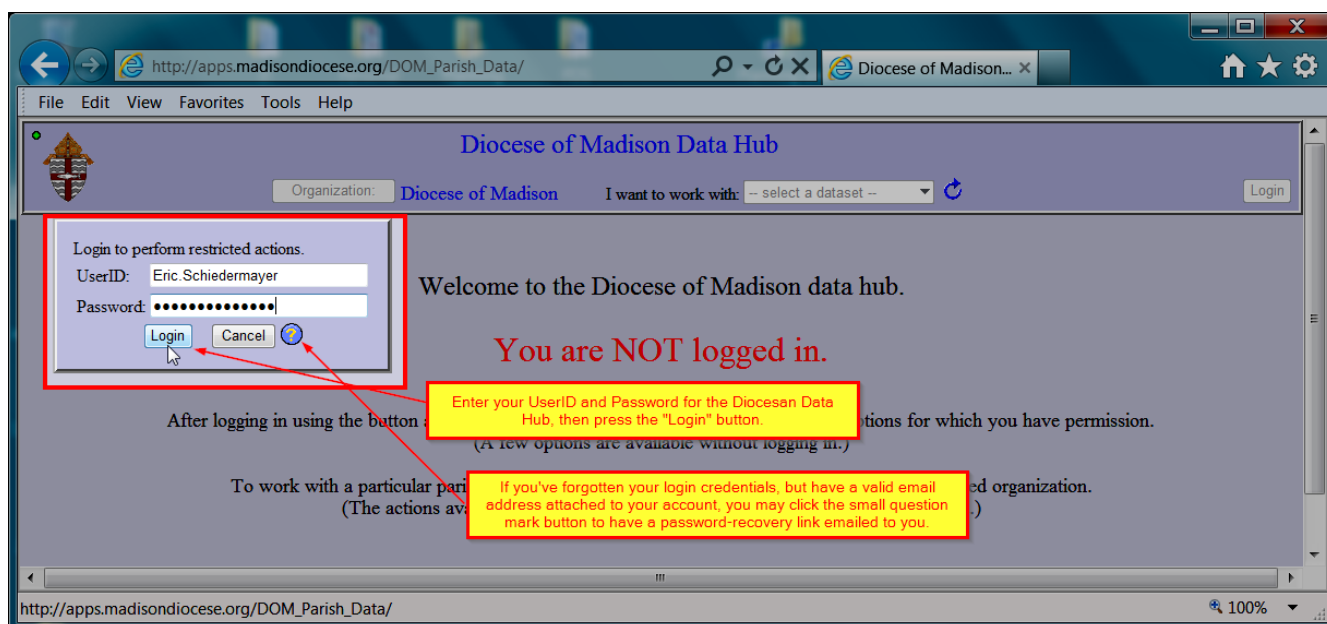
http://apps.madisondiocese.org/DOM_Parish_Data/

Diocese of Madison... ×

File Edit View Favorites Tools Help

Diocese of Madison Data Hub

Organization: Diocese of Madison I want to work with: -- select a dataset -- Login

Login to perform restricted actions.
UserID: Eric.Schiedermayer
Password: ••••••••••••••
Login Cancel ?

Welcome to the Diocese of Madison data hub.

You are NOT logged in.

Enter your UserID and Password for the Diocesan Data Hub, then press the "Login" button.

After logging in using the button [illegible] options for which you have permission.
(A few options are available without logging in.)

If you've forgotten your login credentials, but have a valid email address attached to your account, you may click the small question mark button to have a password-recovery link emailed to you.

To work with a particular pari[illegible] ed organization.
(The actions ava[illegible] .)

http://apps.madisondiocese.org/DOM_Parish_Data/

100%